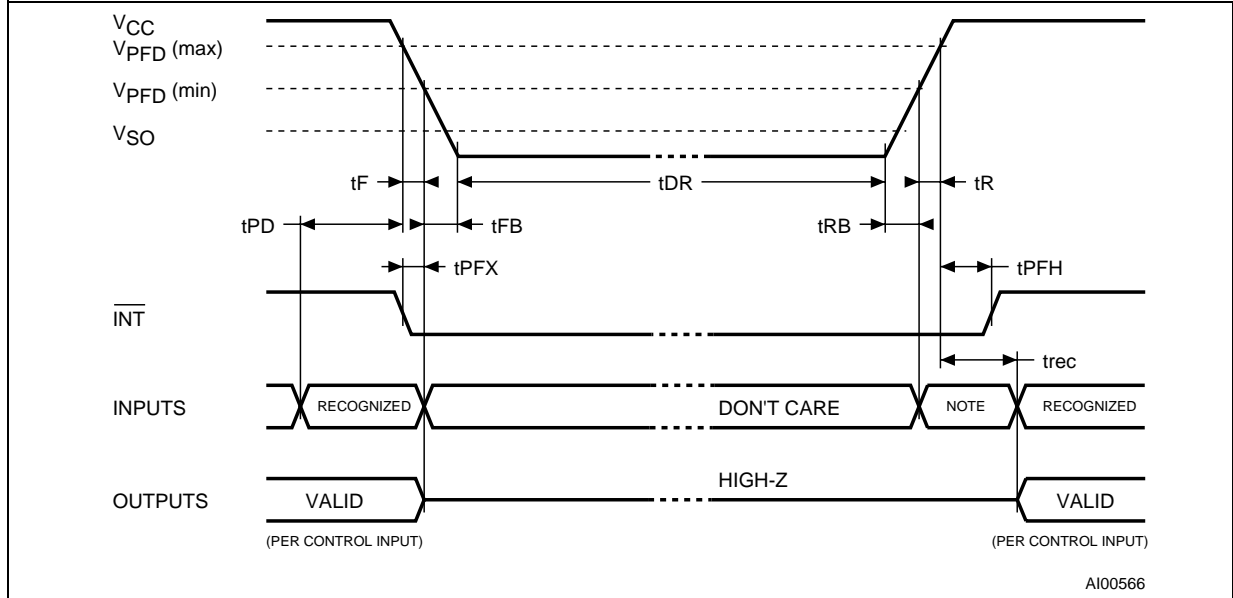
$V_{CC}$
$V_{PFD}$ (max)
$V_{PFD}$ (min)
$V_{SO}$

tF
tDR
tR
tPD
tFB
tRB
tPFX
tPFH

$\overline{INT}$

trec

INPUTS
RECOGNIZED
DON'T CARE
NOTE
RECOGNIZED

OUTPUTS
VALID
HIGH-Z
VALID

(PER CONTROL INPUT)
(PER CONTROL INPUT)

AI00566